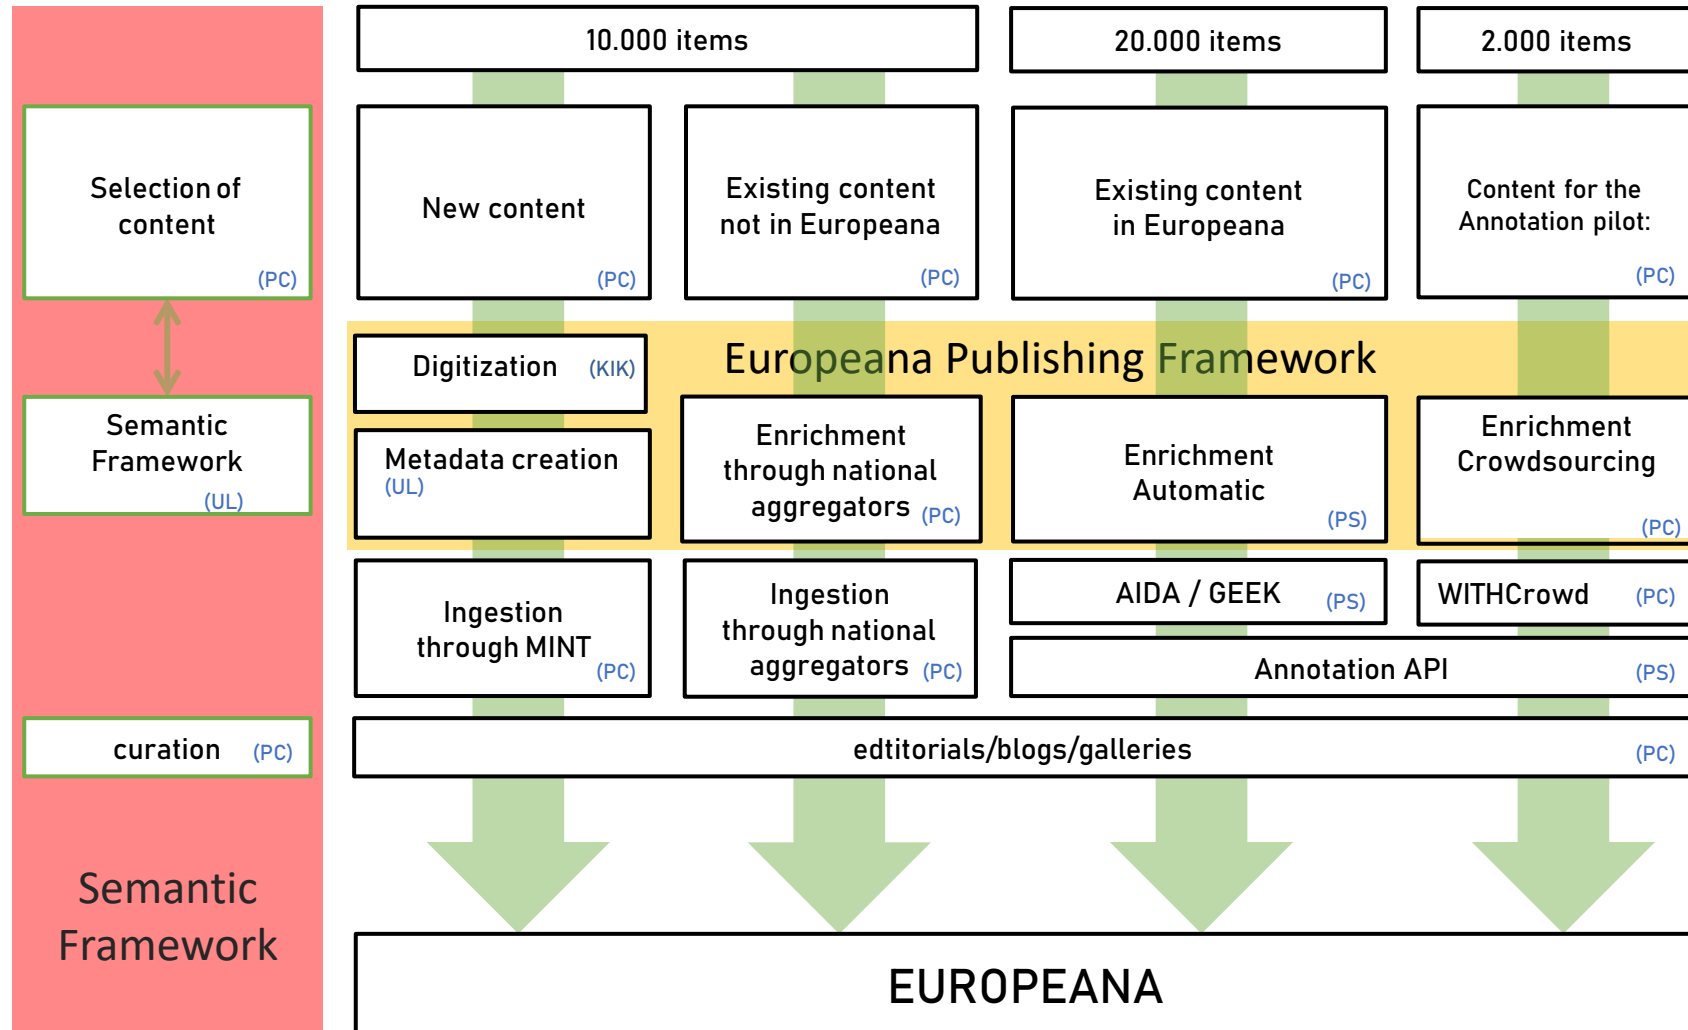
10.000 items

20.000 items

2.000 items

Selection of content (PC)

New content (PC)

Existing content not in Europeana (PC)

Existing content in Europeana (PC)

Content for the Annotation pilot: (PC)

Europeana Publishing Framework

Digitization (KIK)

Semantic Framework (UL)

Metadata creation (UL)

Enrichment through national aggregators (PC)

Enrichment Automatic (PS)

Enrichment Crowdsourcing (PC)

Ingestion through MINT (PC)

Ingestion through national aggregators (PC)

AIDA / GEEK (PS)

WITHCrowd (PC)

Annotation API (PS)

curation (PC)

edtitorials/blogs/galleries (PC)

Semantic Framework

EUROPEANA